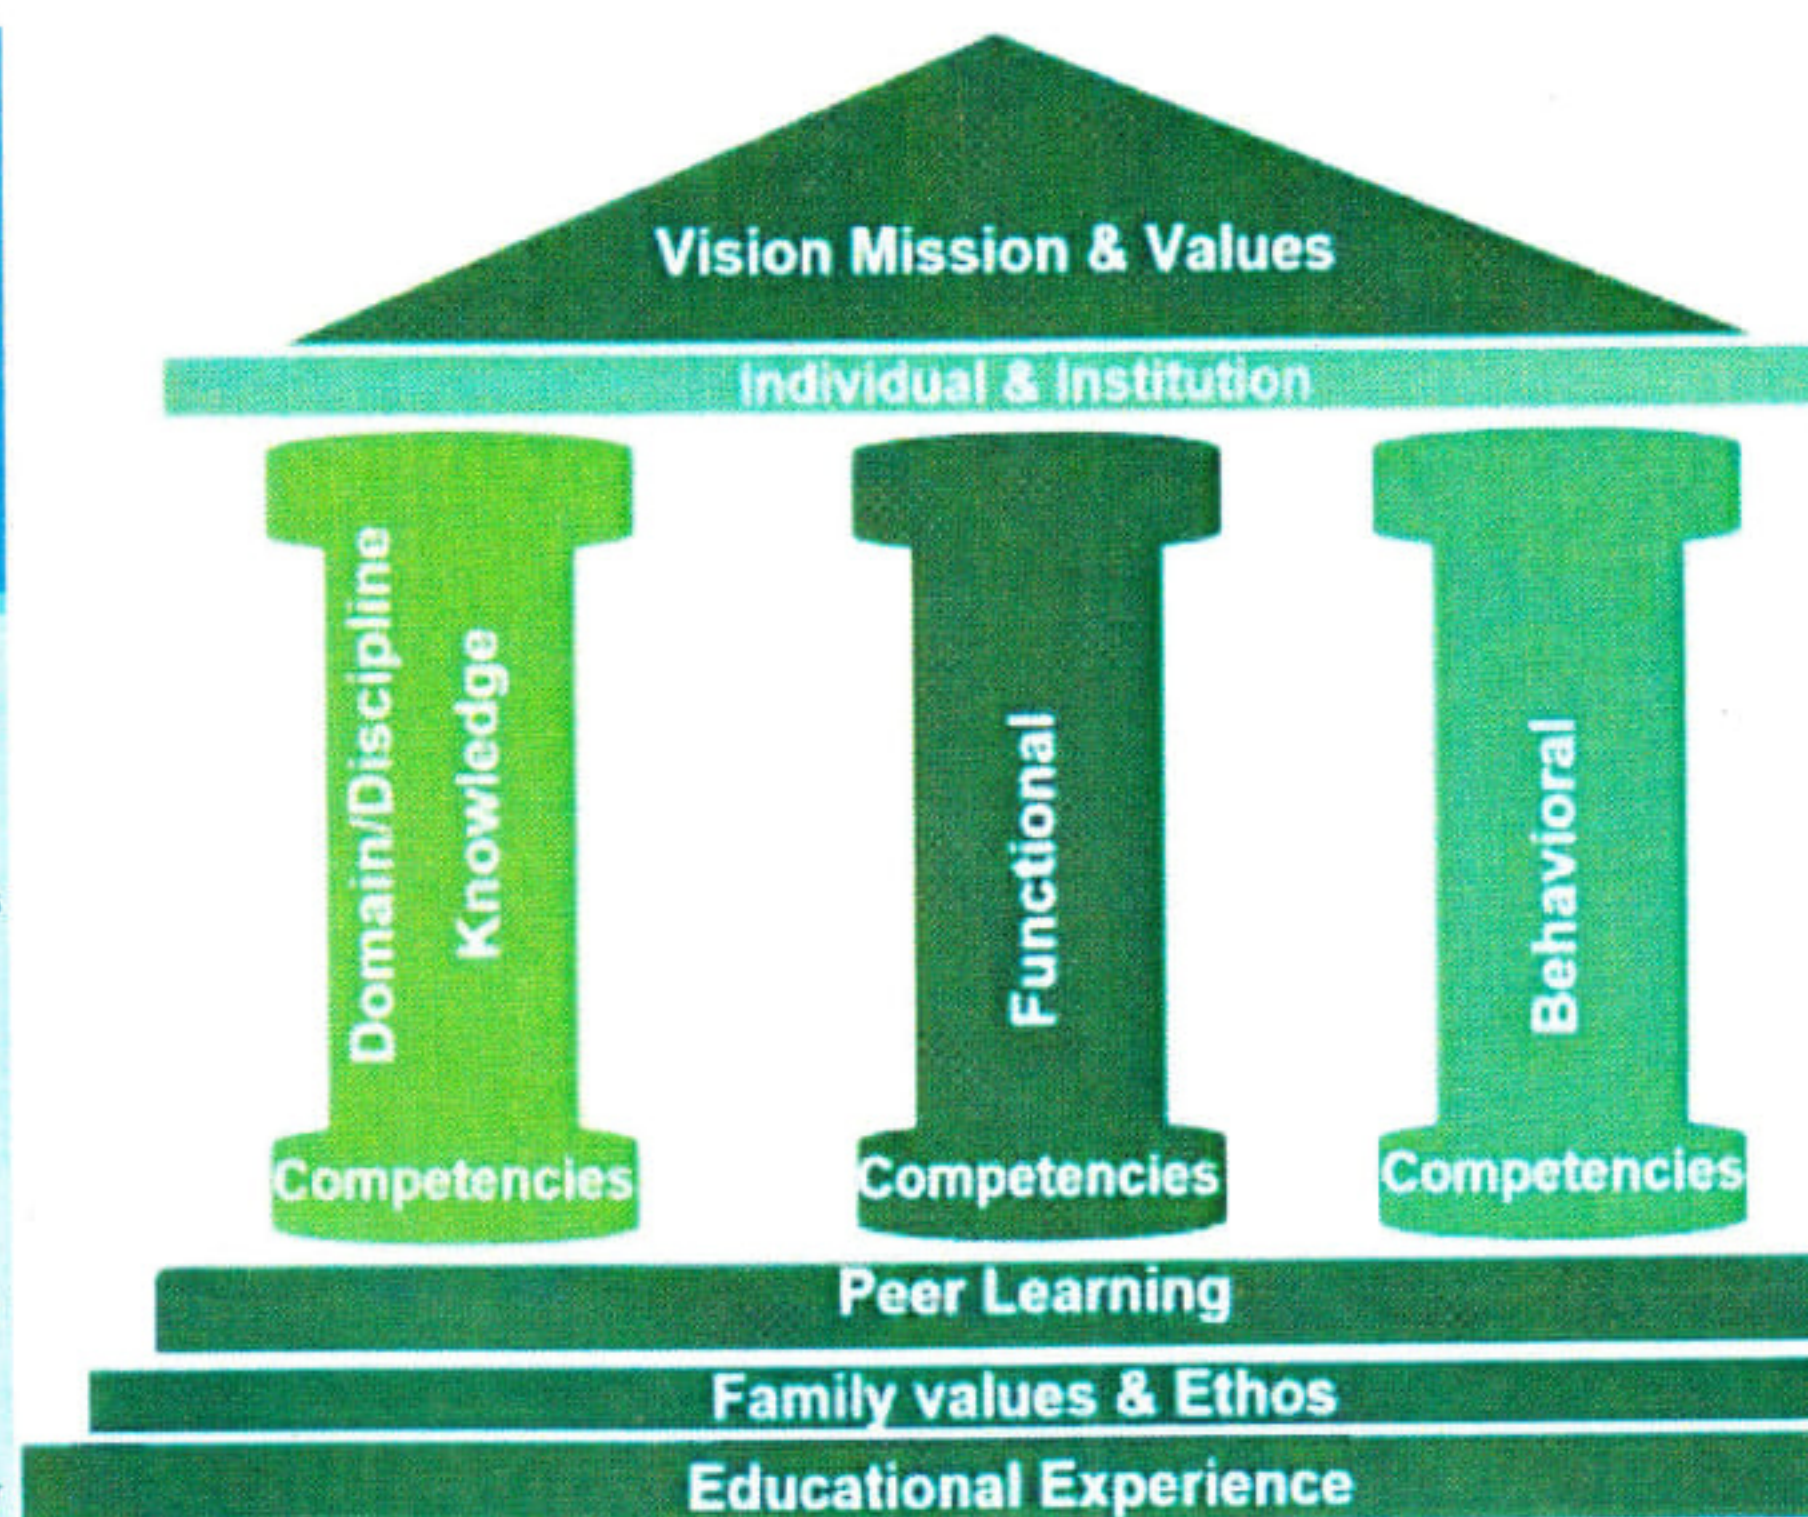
Vision Mission & Values

Individual & Institution

Domain/Discipline Knowledge

Competencies

Functional

Competencies

Behavioral

Competencies

Peer Learning

Family values & Ethos

Educational Experience